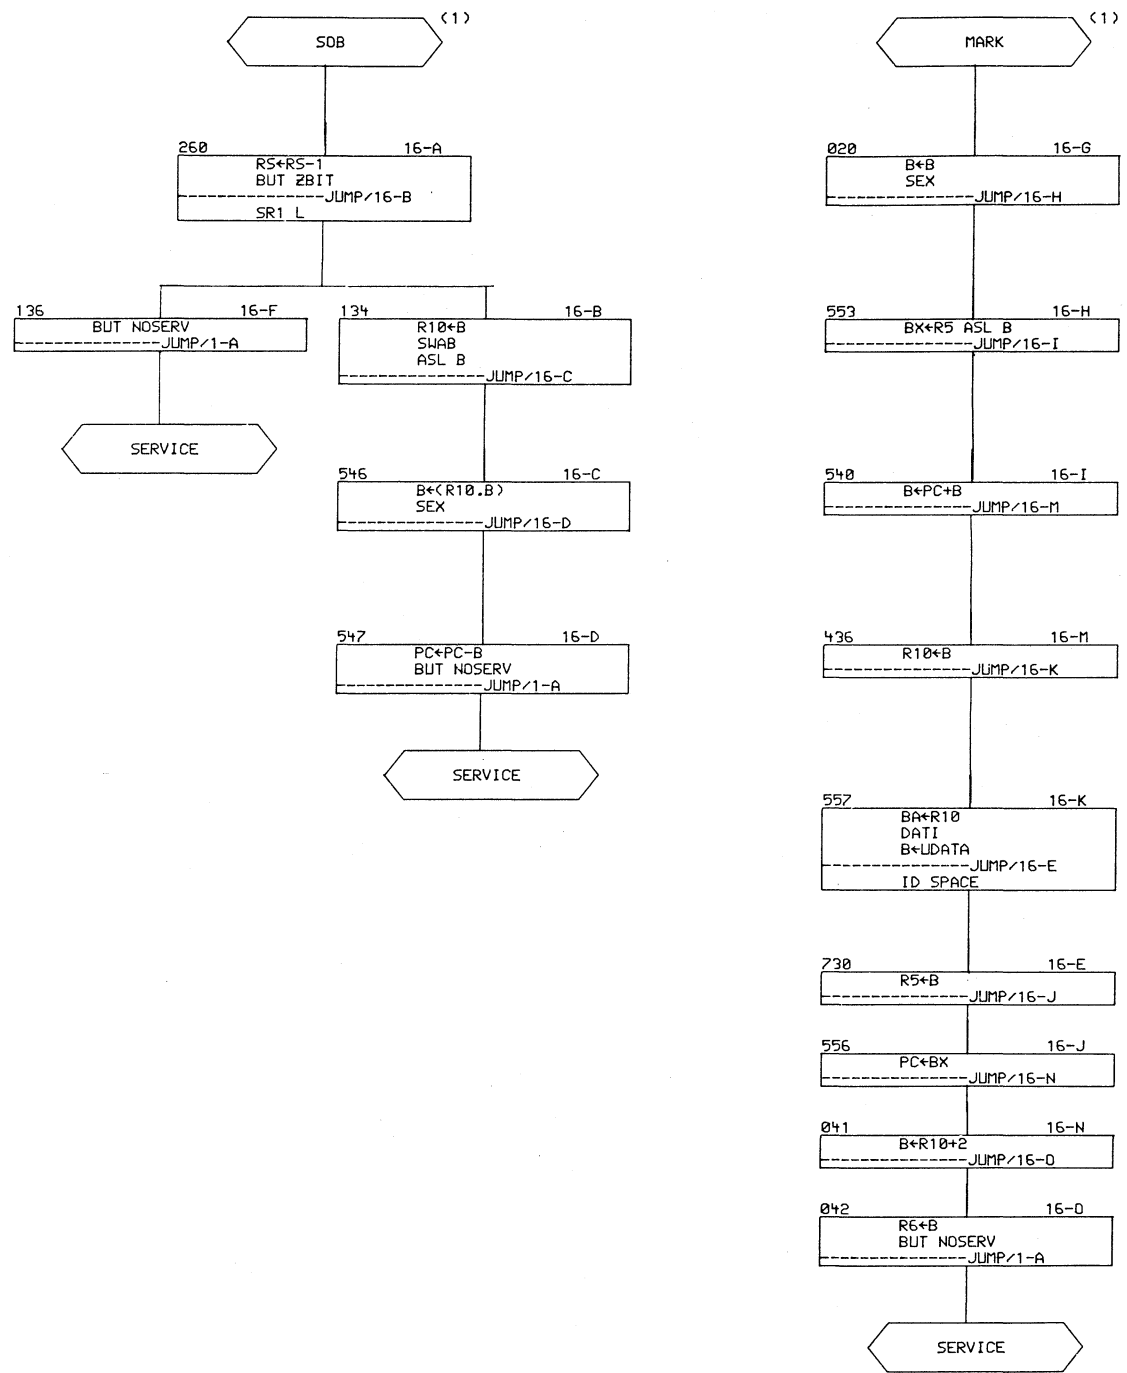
SOB (1)

260 16-A
RS←RS-1
BUT ZBIT
JUMP/16-B
SR1 L

136 16-F
BUT NOSERV
JUMP/1-A

SERVICE

134 16-B
R10←B
SWAB
ASL B
JUMP/16-C

546 16-C
B←(R10.B)
SEX
JUMP/16-D

547 16-D
PC←PC-B
BUT NOSERV
JUMP/1-A

SERVICE

MARK (1)

020 16-G
B←B
SEX
JUMP/16-H

553 16-H
BX←R5 ASL B
JUMP/16-I

540 16-I
B←PC+B
JUMP/16-M

436 16-M
R10←B
JUMP/16-K

557 16-K
BA←R10
DATI
B←UDATA
JUMP/16-E
ID SPACE

730 16-E
R5←B
JUMP/16-J

556 16-J
PC←BX
JUMP/16-N

041 16-N
B←R10+2
JUMP/16-O

042 16-O
R6←B
BUT NOSERV
JUMP/1-A

SERVICE